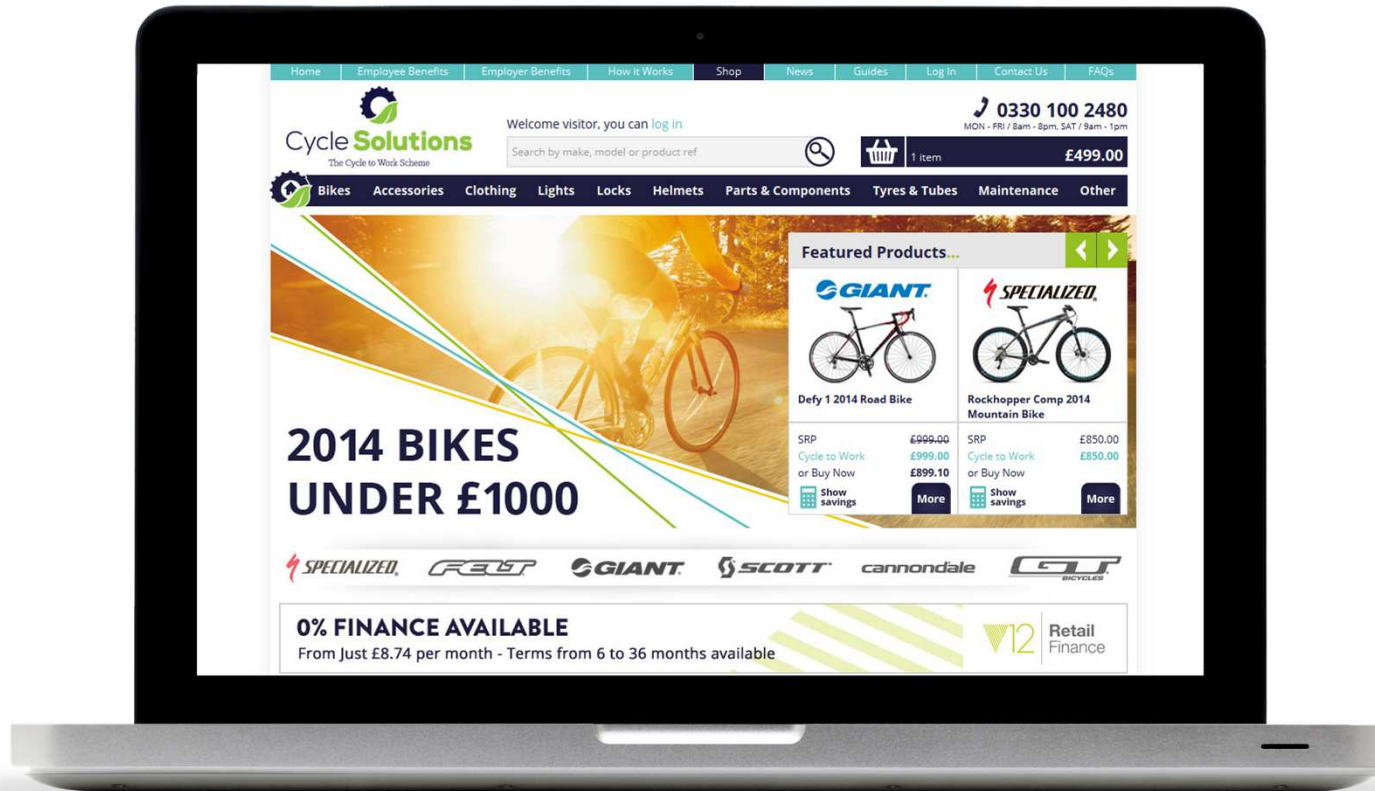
Home | Employee Benefits | Employer Benefits | How it Works | Shop | News | Guides | Log In | Contact Us | FAQs

Cycle Solutions
The Cycle to Work Scheme

Welcome visitor, you can log in

Search by make, model or product ref

0330 100 2480
MON - FRI / 8am - 8pm, SAT / 9am - 1pm

1 item £499.00

Bikes | Accessories | Clothing | Lights | Locks | Helmets | Parts & Components | Tyres & Tubes | Maintenance | Other

2014 BIKES UNDER £1000

Featured Products...

GIANT
Defy 1 2014 Road Bike
SRP £999.00
Cycle to Work £999.00
or Buy Now £899.10
Show savings
More

SPECIALIZED
Rockhopper Comp 2014 Mountain Bike
SRP £850.00
Cycle to Work £850.00
or Buy Now
Show savings
More

SPECIALIZED FELT GIANT SCOTT cannondale GT BICYCLES

0% FINANCE AVAILABLE
From Just £8.74 per month - Terms from 6 to 36 months available

V12 Retail Finance